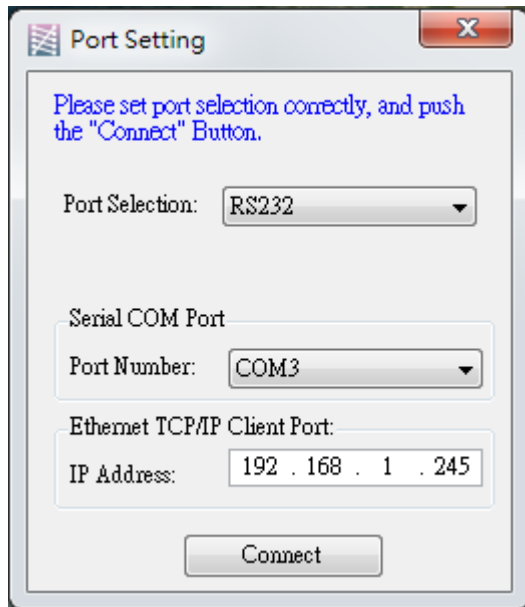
Port Setting

Please set port selection correctly, and push the "Connect" Button.

Port Selection: RS232

Serial COM Port

Port Number: COM3

Ethernet TCP/IP Client Port:

IP Address: 192 . 168 . 1 . 245

Connect